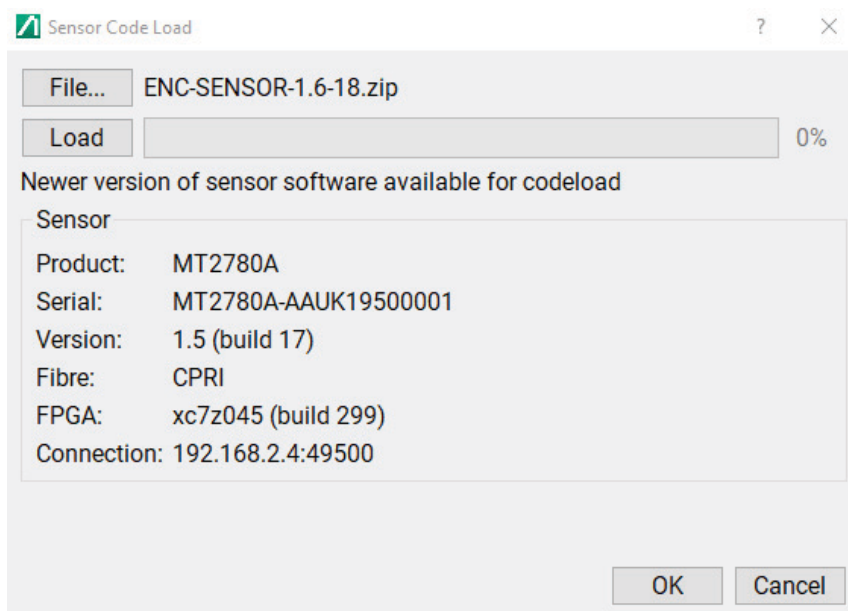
Sensor Code Load ? ×

File... ENC-SENSOR-1.6-18.zip

Load 0%

Newer version of sensor software available for codeload

Sensor

Product: MT2780A

Serial: MT2780A-AAUK19500001

Version: 1.5 (build 17)

Fibre: CPRI

FPGA: xc7z045 (build 299)

Connection: 192.168.2.4:49500

OK Cancel